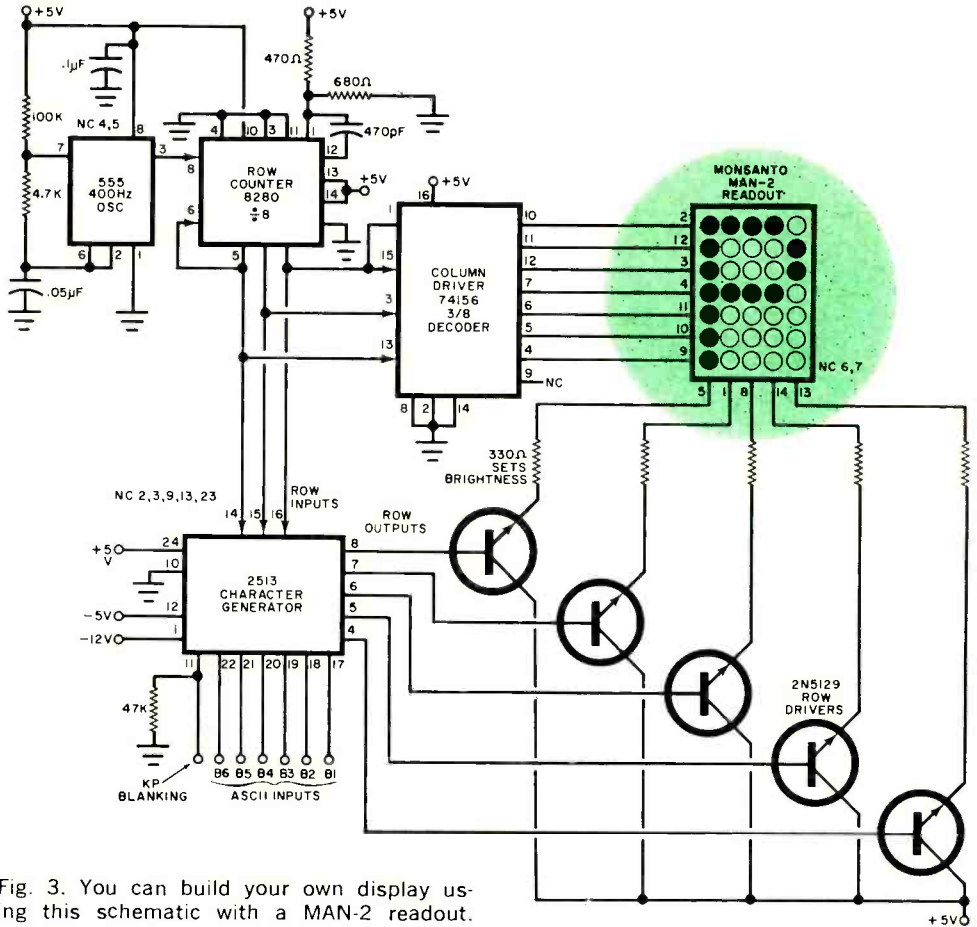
+5V
.1µF
100K
NC 4,5
8
7
555
400Hz
OSC
3
4.7K
6
2
1
.05µF
+5V
470Ω
680Ω
4
10
3
11
1
470pF
12
ROW
COUNTER
8280
÷8
13
+5V
14
8
6
5
+5V
16
1
10
11
12
7
6
5
4
9
15
COLUMN
DRIVER
74156
3/8
DECODER
3
13
NC
8
2
14
MONSANTO
MAN-2
READOUT
2
12
3
4
11
10
9
NC 6,7
5
1
8
14
13
330Ω
SETS
BRIGHTNESS
NC 2,3,9,13,23
ROW
INPUTS
14
15
16
ROW
OUTPUTS
+5V
24
10
12
-5V
1
-12V
2513
CHARACTER
GENERATOR
8
7
6
5
4
11
22
21
20
19
18
17
47K
KP
BLANKING
B6
B5
B4
B3
B2
B1
ASCII INPUTS
2N5129
ROW
DRIVERS
+5V

Fig. 3. You can build your own display using this schematic with a MAN-2 readout.